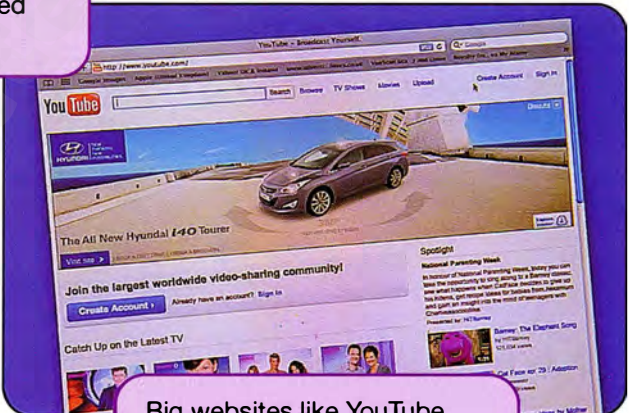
ed

YouTube - Broadcast Yourself.

http://www.youtube.com/

You Tube

Search Browse TV Shows Movies Upload

Create Account Sign In

HYUNDAI

The All New Hyundai i40 Tourer

Visit site >

Join the largest worldwide video-sharing community!

Create Account > Already have an account? Sign In

Spotlight

National Parenting Week

Catch Up on the Latest TV

Barney: The Elephant Song

Big websites like YouTube